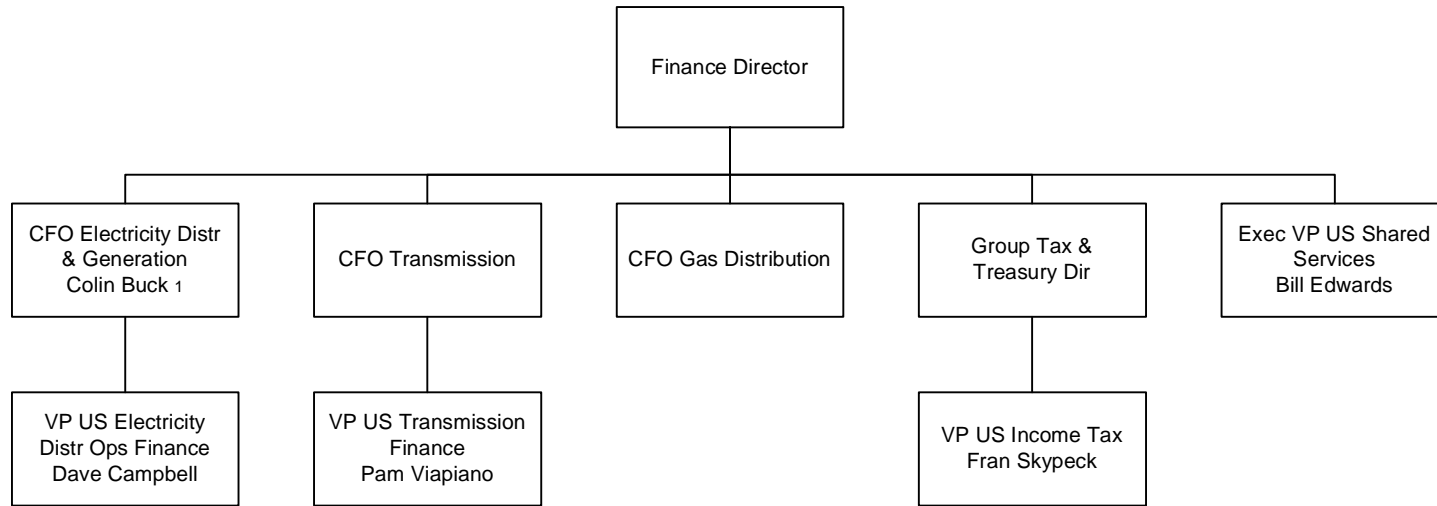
Finance Director

CFO Electricity Distr & Generation Colin Buck 1

CFO Transmission

CFO Gas Distribution

Group Tax & Treasury Dir

Exec VP US Shared Services Bill Edwards

VP US Electricity Distr Ops Finance Dave Campbell

VP US Transmission Finance Pam Viapiano

VP US Income Tax Fran Skypeck